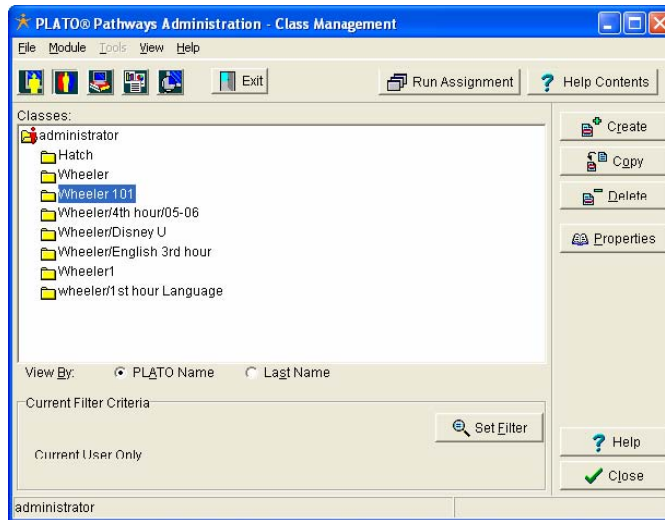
PLATO® Pathways Administration - Class Management

File Module Tools View Help

Exit

Run Assignment

Help Contents

Classes:

administrator
Hatch
Wheeler
Wheeler 101
Wheeler/4th hour/05-06
Wheeler/Disney U
Wheeler/English 3rd hour
Wheeler1
wheeler/1st hour Language

Create
Copy
Delete
Properties

View By: PLATO Name Last Name

Current Filter Criteria

Set Filter

Current User Only

Help
Close

administrator